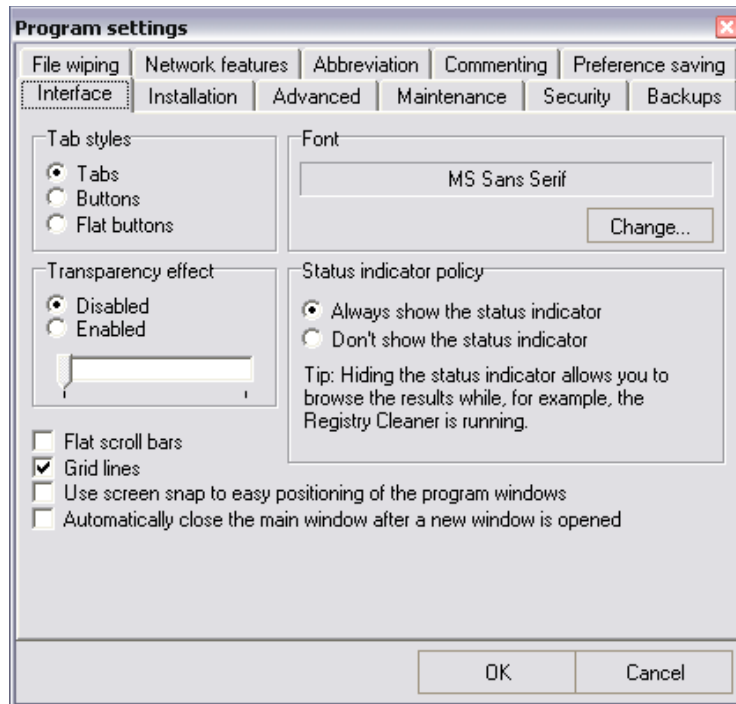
Program settings

File wiping | Network features | Abbreviation | Commenting | Preference saving

Interface | Installation | Advanced | Maintenance | Security | Backups

Tab styles
Tabs
Buttons
Flat buttons

Font
MS Sans Serif
Change...

Transparency effect
Disabled
Enabled

Status indicator policy
Always show the status indicator
Don't show the status indicator

Tip: Hiding the status indicator allows you to browse the results while, for example, the Registry Cleaner is running.

Flat scroll bars
Grid lines
Use screen snap to easy positioning of the program windows
Automatically close the main window after a new window is opened

OK
Cancel